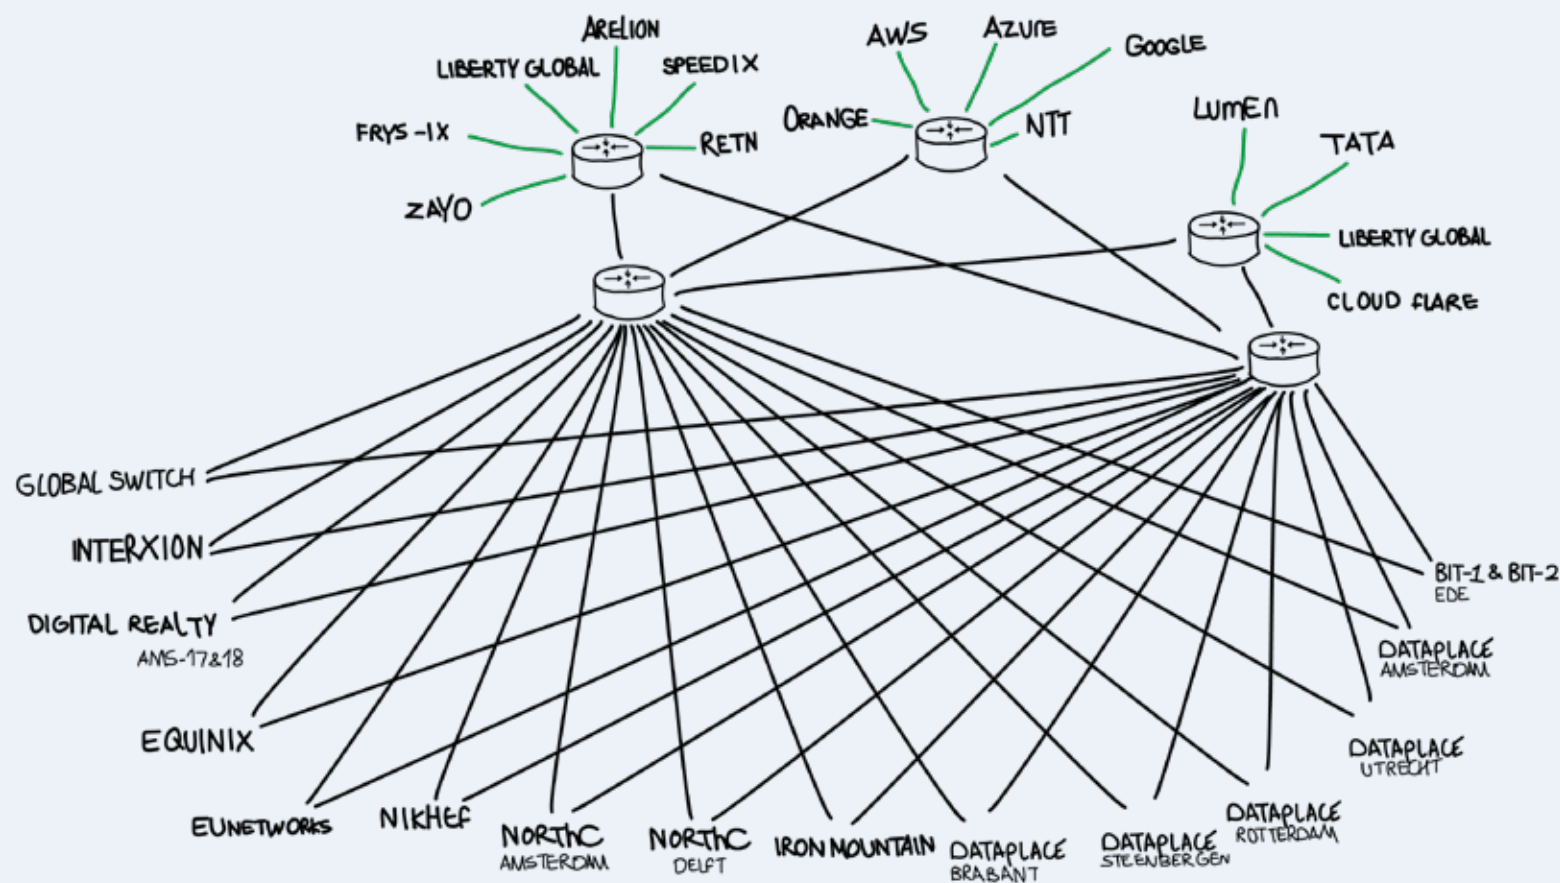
ARELION
LIBERTY GLOBAL
SPEEDIX
FRYS-IX
RETN
ZAYO
AWS
AZURE
GOOGLE
ORANGE
NTT
LUMEN
TATA
LIBERTY GLOBAL
CLOUD FLARE

GLOBAL SWITCH
INTERXION
DIGITAL REALTY
AMS-17&18
EQUINIX
EUNETWORKS
NIKHEF
NORTHC
AMSTERDAM
NORTHC
DELFT
IRON MOUNTAIN
DATAPLACE
BRABANT
DATAPLACE
STEENBERGEN
DATAPLACE
ROTTERDAM
DATAPLACE
UTRECHT
DATAPLACE
AMSTERDAM
BIT-1 & BIT-2
EDE